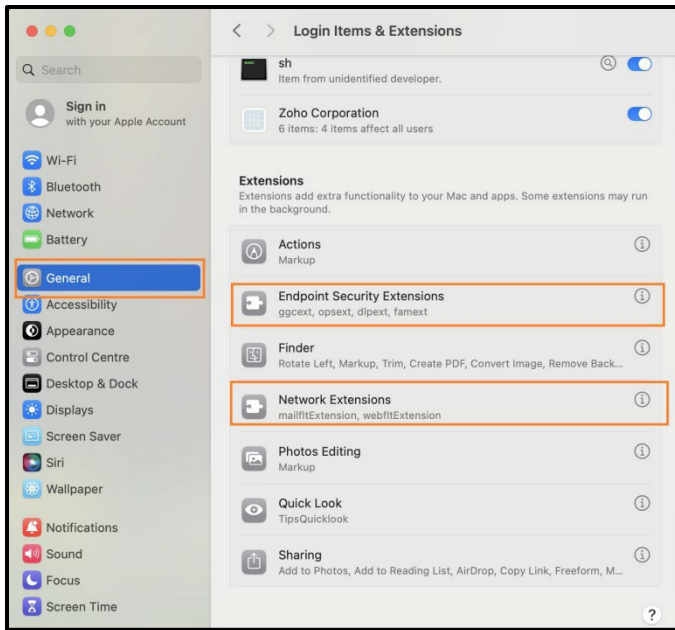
Search

Sign in
with your Apple Account

Wi-Fi
Bluetooth
Network
Battery
General
Accessibility
Appearance
Control Centre
Desktop & Dock
Displays
Screen Saver
Siri
Wallpaper
Notifications
Sound
Focus
Screen Time

Login Items & Extensions

sh
Item from unidentified developer.

Zoho Corporation
6 items: 4 items affect all users

Extensions
Extensions add extra functionality to your Mac and apps. Some extensions may run in the background.

Actions
Markup

Endpoint Security Extensions
ggcext, opsext, dlpext, famext

Finder
Rotate Left, Markup, Trim, Create PDF, Convert Image, Remove Back...

Network Extensions
mailfltExtension, webfltExtension

Photos Editing
Markup

Quick Look
TipsQuicklook

Sharing
Add to Photos, Add to Reading List, AirDrop, Copy Link, Freeform, M...

?